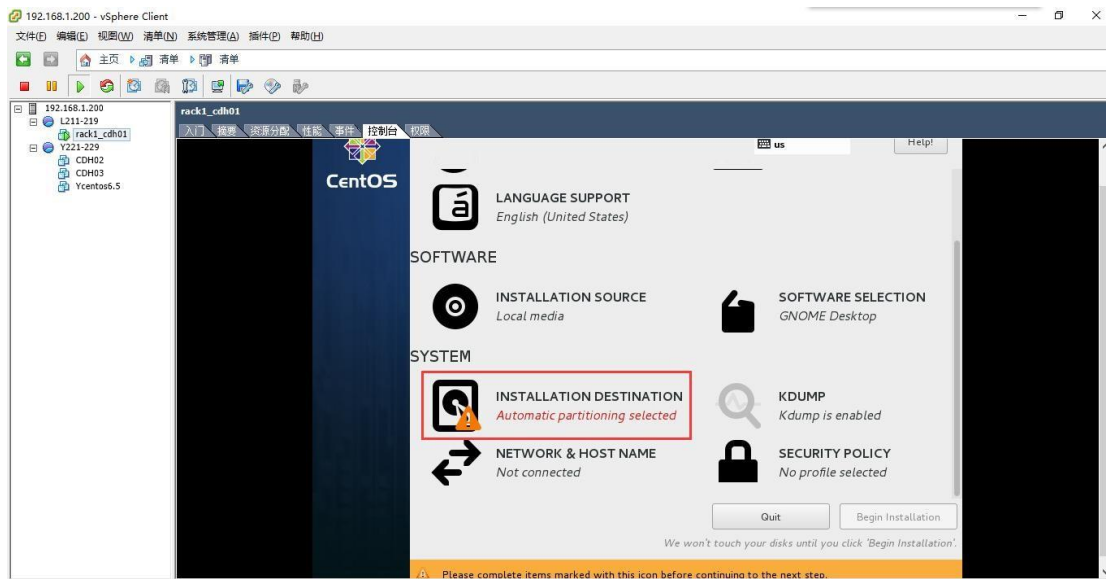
192.168.1.200 - vSphere Client

文件(F) 编辑(E) 视图(W) 清单(N) 系统管理(A) 插件(P) 帮助(H)

主页 清单 清单

192.168.1.200
L211-219
rack1_cdh01
Y221-229
CDH02
CDH03
Ycentos6.5

rack1_cdh01

入门 摘要 资源分配 性能 事件 控制台 权限

CentOS

us

Help!

LANGUAGE SUPPORT
English (United States)

SOFTWARE

INSTALLATION SOURCE
Local media

SOFTWARE SELECTION
GNOME Desktop

SYSTEM

INSTALLATION DESTINATION
Automatic partitioning selected

KDUMP
Kdump is enabled

NETWORK & HOST NAME
Not connected

SECURITY POLICY
No profile selected

Quit

Begin Installation

We won't touch your disks until you click 'Begin Installation'.

Please complete items marked with this icon before continuing to the next step.